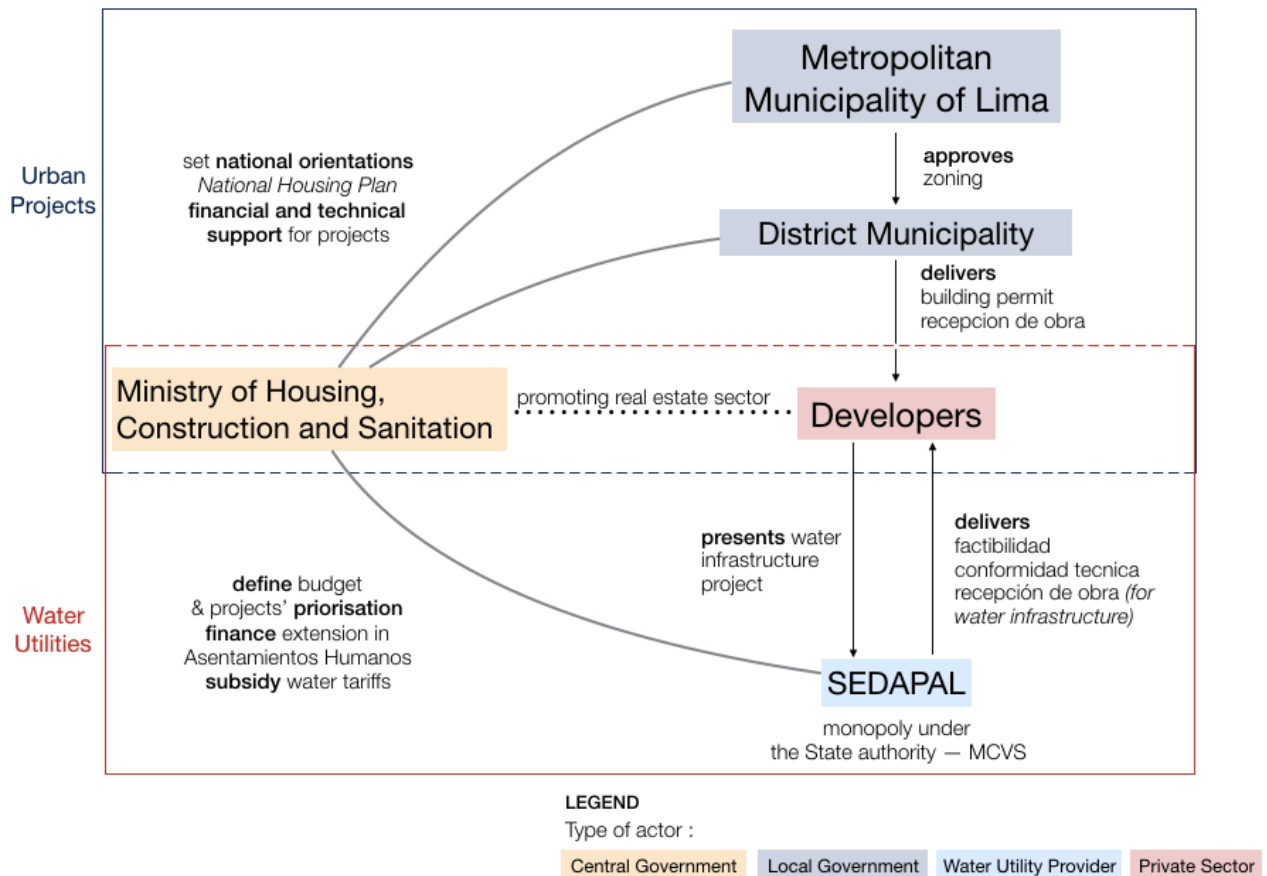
Urban Projects

Metropolitan Municipality of Lima

approves zoning

District Municipality

delivers building permit recepcion de obra

set national orientations National Housing Plan financial and technical support for projects

Ministry of Housing, Construction and Sanitation

promoting real estate sector

Developers

Water Utilities

presents water infrastructure project

delivers factibilidad conformidad tecnica recepción de obra (for water infrastructure)

define budget & projects' priorisation finance extension in Asentamientos Humanos subsidy water tariffs

SEDAPAL

monopoly under the State authority — MCVS

LEGEND
Type of actor :

Central Government
Local Government
Water Utility Provider
Private Sector